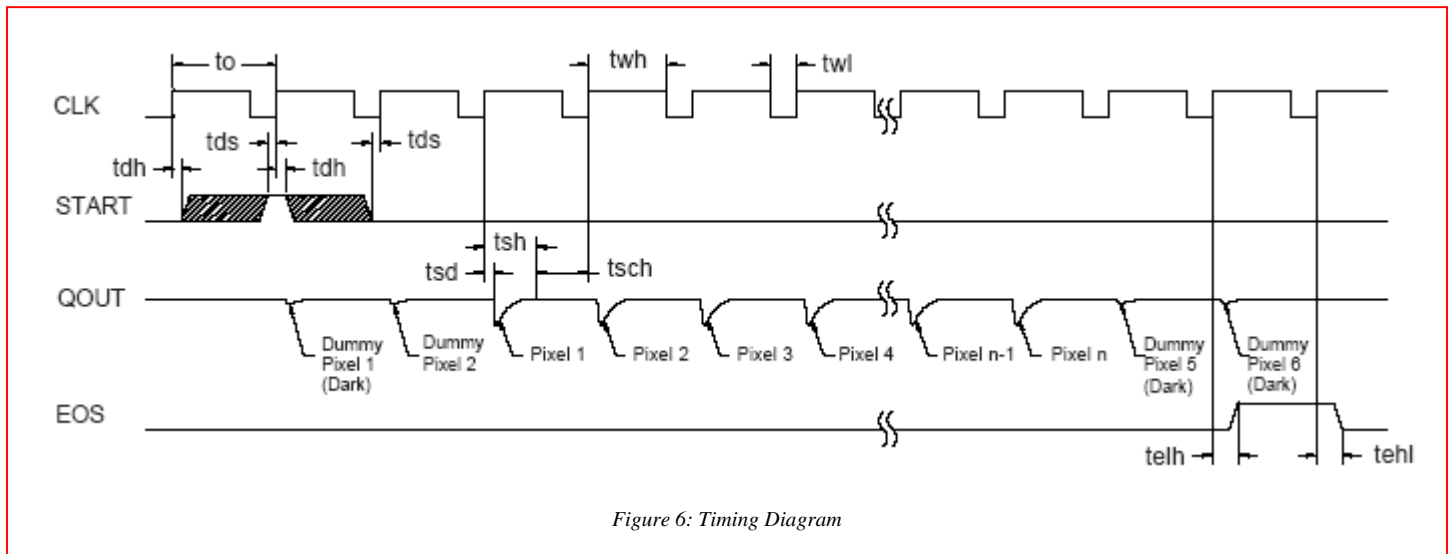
to
twh
twl
CLK
tds
tds
tdh
tdh
START
tsh
tsd
tsch
QOUT
Dummy Pixel 1 (Dark)
Dummy Pixel 2
Pixel 1
Pixel 2
Pixel 3
Pixel 4
Pixel n-1
Pixel n
Dummy Pixel 5 (Dark)
Dummy Pixel 6 (Dark)
EOS
telh
tehl

*Figure 6: Timing Diagram*